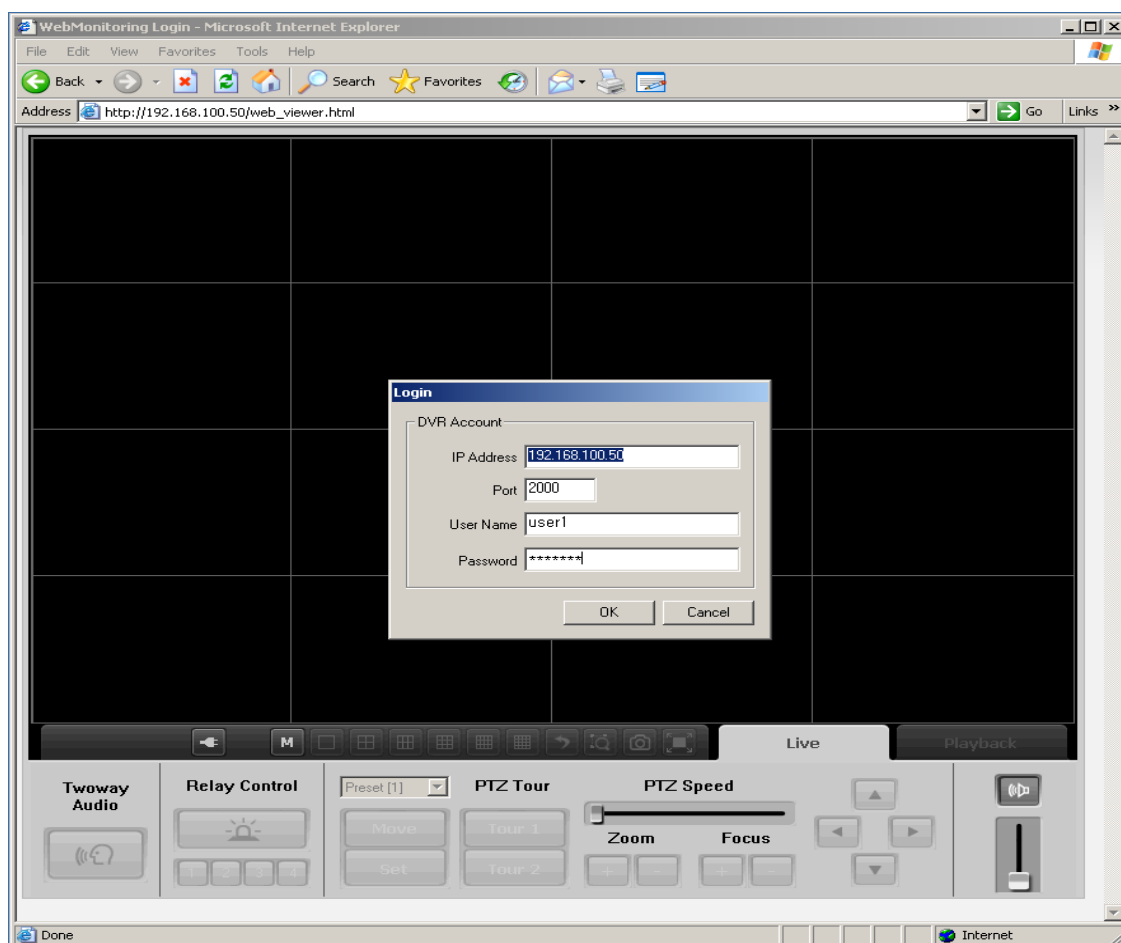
WebMonitoring Login - Microsoft Internet Explorer

File Edit View Favorites Tools Help

Back Search Favorites

Address http://192.168.100.50/web_viewer.html Go Links »

Login

DVR Account

IP Address 192.168.100.50

Port 2000

User Name user1

Password *******

OK Cancel

M

Live

Playback

Twoway Audio

Relay Control

1 2 3 4

Preset [1]

Move

Set

PTZ Tour

Tour 1

Tour 2

PTZ Speed

Zoom

Focus

+ -

+ -

Done

Internet